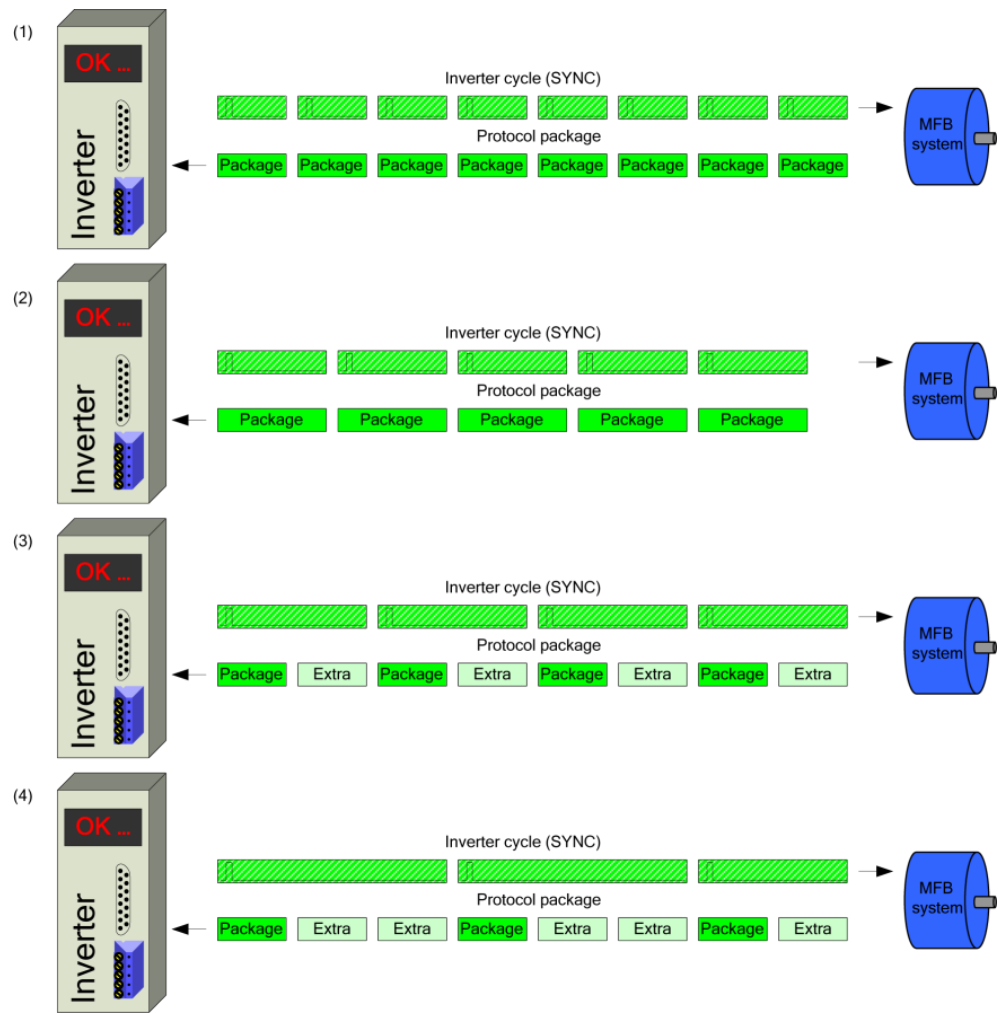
(1)

OK ...

Inverter

Inverter cycle (SYNC)

Protocol package

Package Package Package Package Package Package Package Package

MFB system

(2)

OK ...

Inverter

Inverter cycle (SYNC)

Protocol package

Package Package Package Package Package

MFB system

(3)

OK ...

Inverter

Inverter cycle (SYNC)

Protocol package

Package Extra Package Extra Package Extra Package Extra

MFB system

(4)

OK ...

Inverter

Inverter cycle (SYNC)

Protocol package

Package Extra Extra Package Extra Extra Package Extra

MFB system